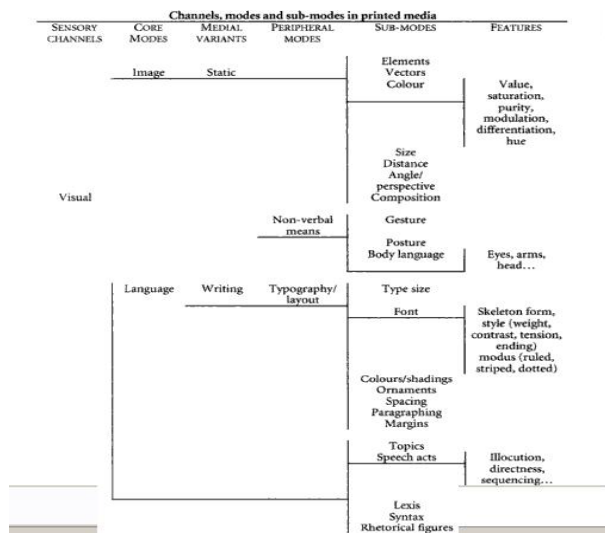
Channels, modes and sub-modes in printed media

SENSORY CHANNELS | CORE MODES | MEDIAL VARIANTS | PERIPHERAL MODES | SUB-MODES | FEATURES

Visual

Image

Static

Elements
Vectors
Colour

Value, saturation, purity, modulation, differentiation, hue

Size
Distance
Angle/ perspective
Composition

Non-verbal means

Gesture

Posture
Body language

Eyes, arms, head…

Language

Writing

Typography/ layout

Type size

Font

Skeleton form, style (weight, contrast, tension, ending) modus (ruled, striped, dotted)

Colours/shadings
Ornaments
Spacing
Paragraphing
Margins

Topics
Speech acts

Illocution, directness, sequencing…

Lexis
Syntax
Rhetorical figures